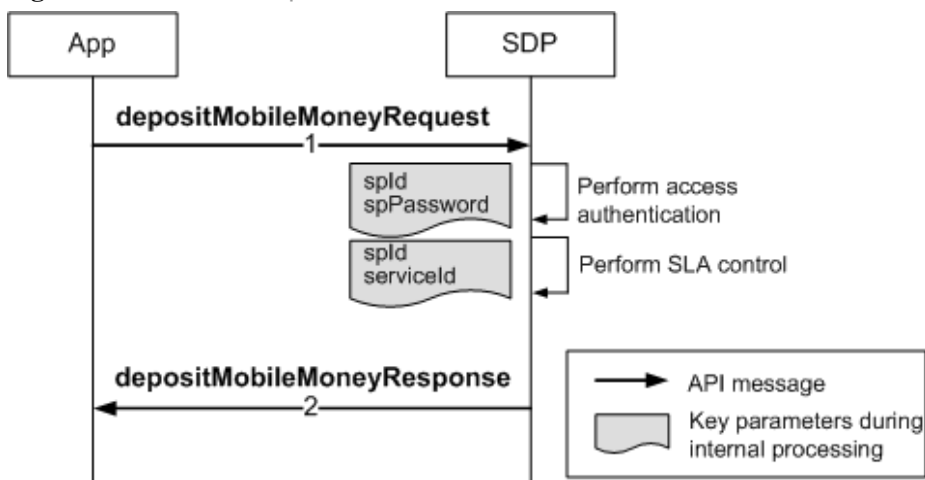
App

SDP

depositMobileMoneyRequest

1

spId
spPassword

Perform access authentication

spId
serviceId

Perform SLA control

depositMobileMoneyResponse

2

API message

Key parameters during internal processing